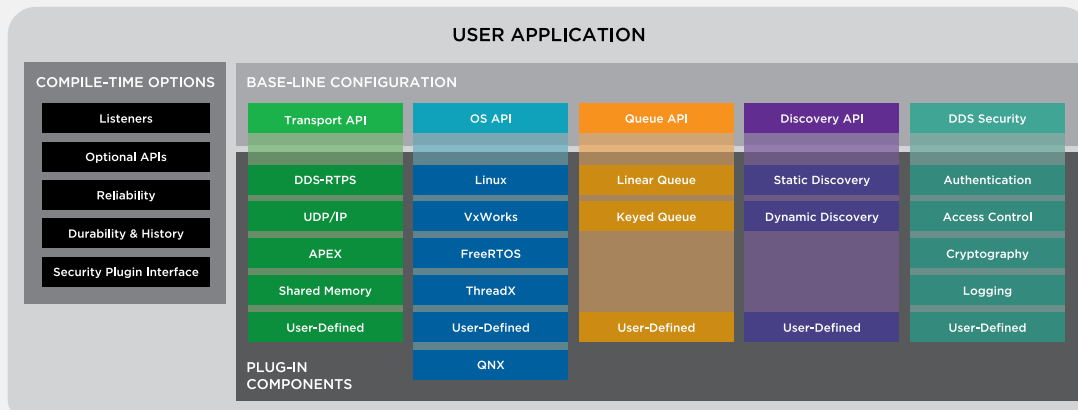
USER APPLICATION

COMPILE-TIME OPTIONS

Listeners

Optional APIs

Reliability

Durability & History

Security Plugin Interface

BASE-LINE CONFIGURATION

Transport API

DDS-RTPS

UDP/IP

APEX

Shared Memory

User-Defined

OS API

Linux

VxWorks

FreeRTOS

ThreadX

User-Defined

QNX

Queue API

Linear Queue

Keyed Queue

User-Defined

Discovery API

Static Discovery

Dynamic Discovery

User-Defined

DDS Security

Authentication

Access Control

Cryptography

Logging

User-Defined

PLUG-IN COMPONENTS